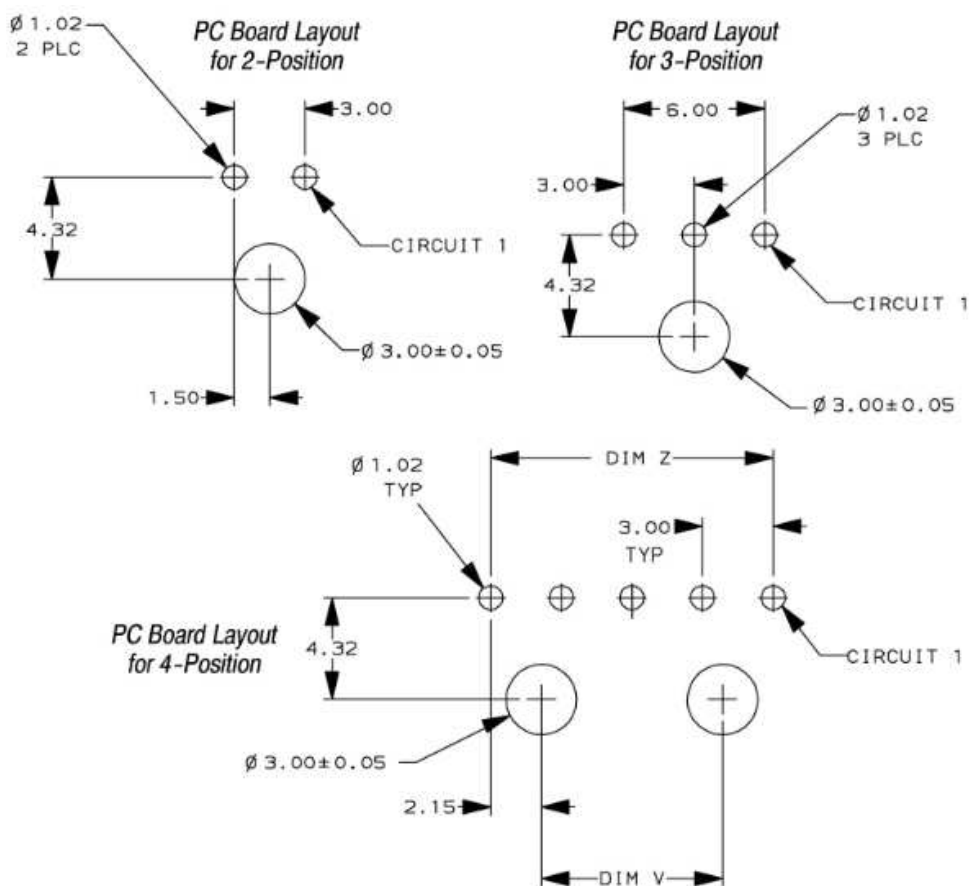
Ø 1.02
2 PLC

PC Board Layout
for 2-Position

3.00

4.32

CIRCUIT 1

Ø 3.00±0.05

1.50

PC Board Layout
for 3-Position

6.00

Ø 1.02
3 PLC

3.00

4.32

CIRCUIT 1

Ø 3.00±0.05

Ø 1.02
TYP

DIM Z

3.00
TYP

PC Board Layout
for 4-Position

4.32

CIRCUIT 1

Ø 3.00±0.05

2.15

DIM V